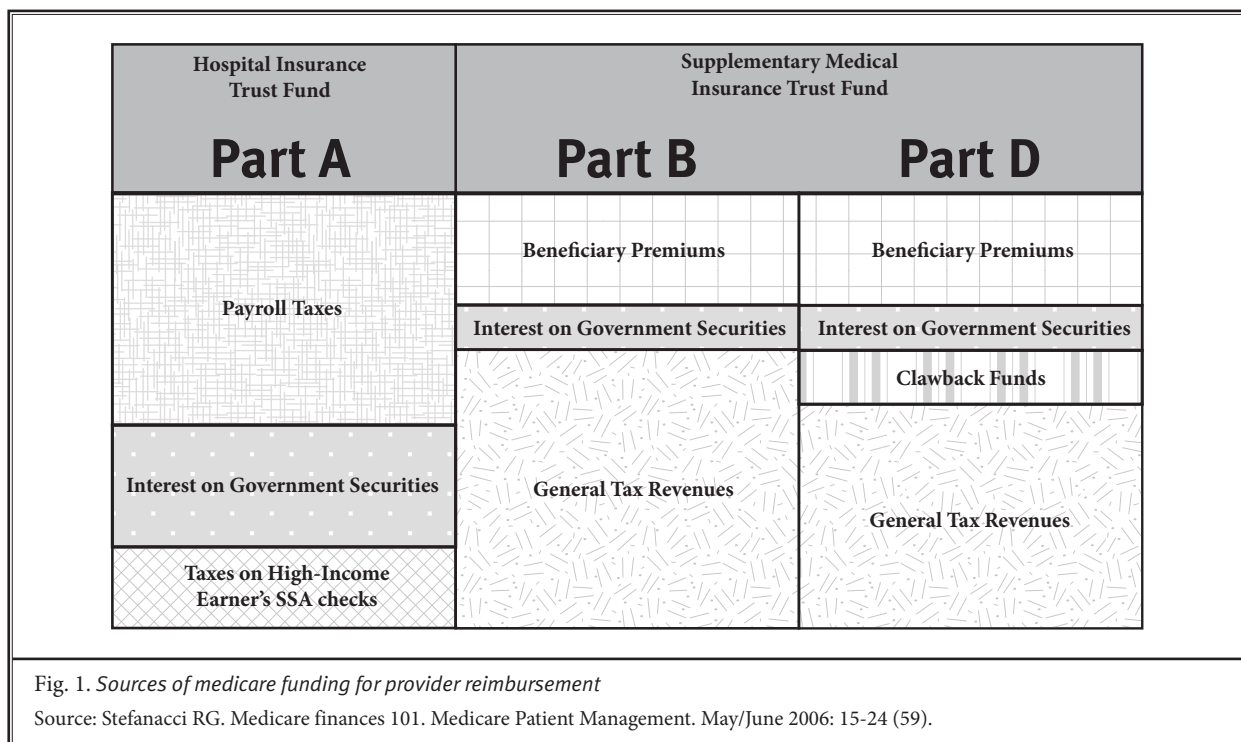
Hospital Insurance Trust Fund

Part A

Supplementary Medical Insurance Trust Fund

Part B

Part D

Payroll Taxes

Interest on Government Securities

Taxes on High-Income Earner's SSA checks

Beneficiary Premiums

Interest on Government Securities

General Tax Revenues

Beneficiary Premiums

Interest on Government Securities

Clawback Funds

General Tax Revenues

Fig. 1. Sources of medicare funding for provider reimbursement

Source: Stefanacci RG. Medicare finances 101. Medicare Patient Management. May/June 2006: 15-24 (59).